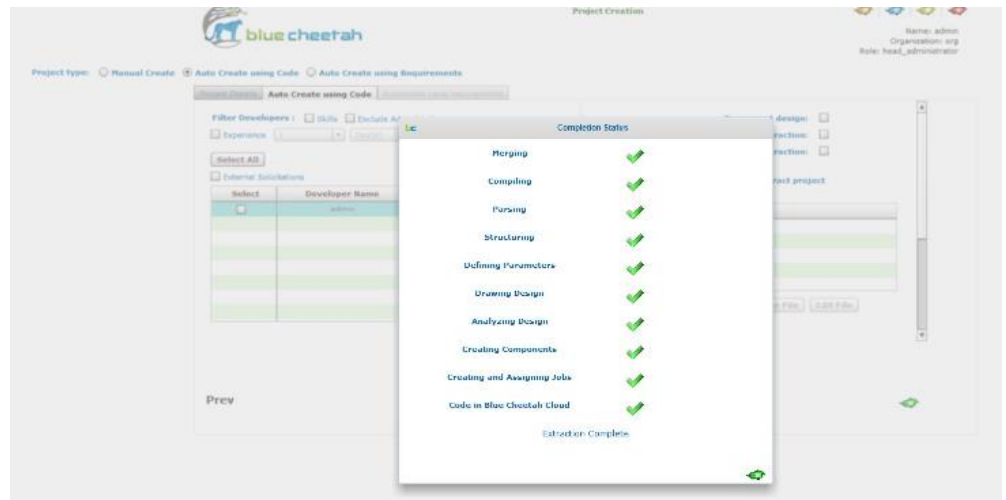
blue cheetah

Project Creation

Name: admin
Organization: org
Role: head_administrator

Project type: Manual Create Auto Create using Code Auto Create using Requirements

Project Details Auto Create using Code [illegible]

Filter Developers : Skills Exclude A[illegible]

Experience

Select All

External Solicitations

| Select | Developer Name |
|---|---|
| | admin |

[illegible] design:
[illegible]raction:
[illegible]raction:

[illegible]ract project

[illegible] File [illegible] File

Prev

Completion Status

Merging

Compiling

Parsing

Structuring

Defining Parameters

Drawing Design

Analyzing Design

Creating Components

Creating and Assigning Jobs

Code in Blue Cheetah Cloud

Extraction Complete